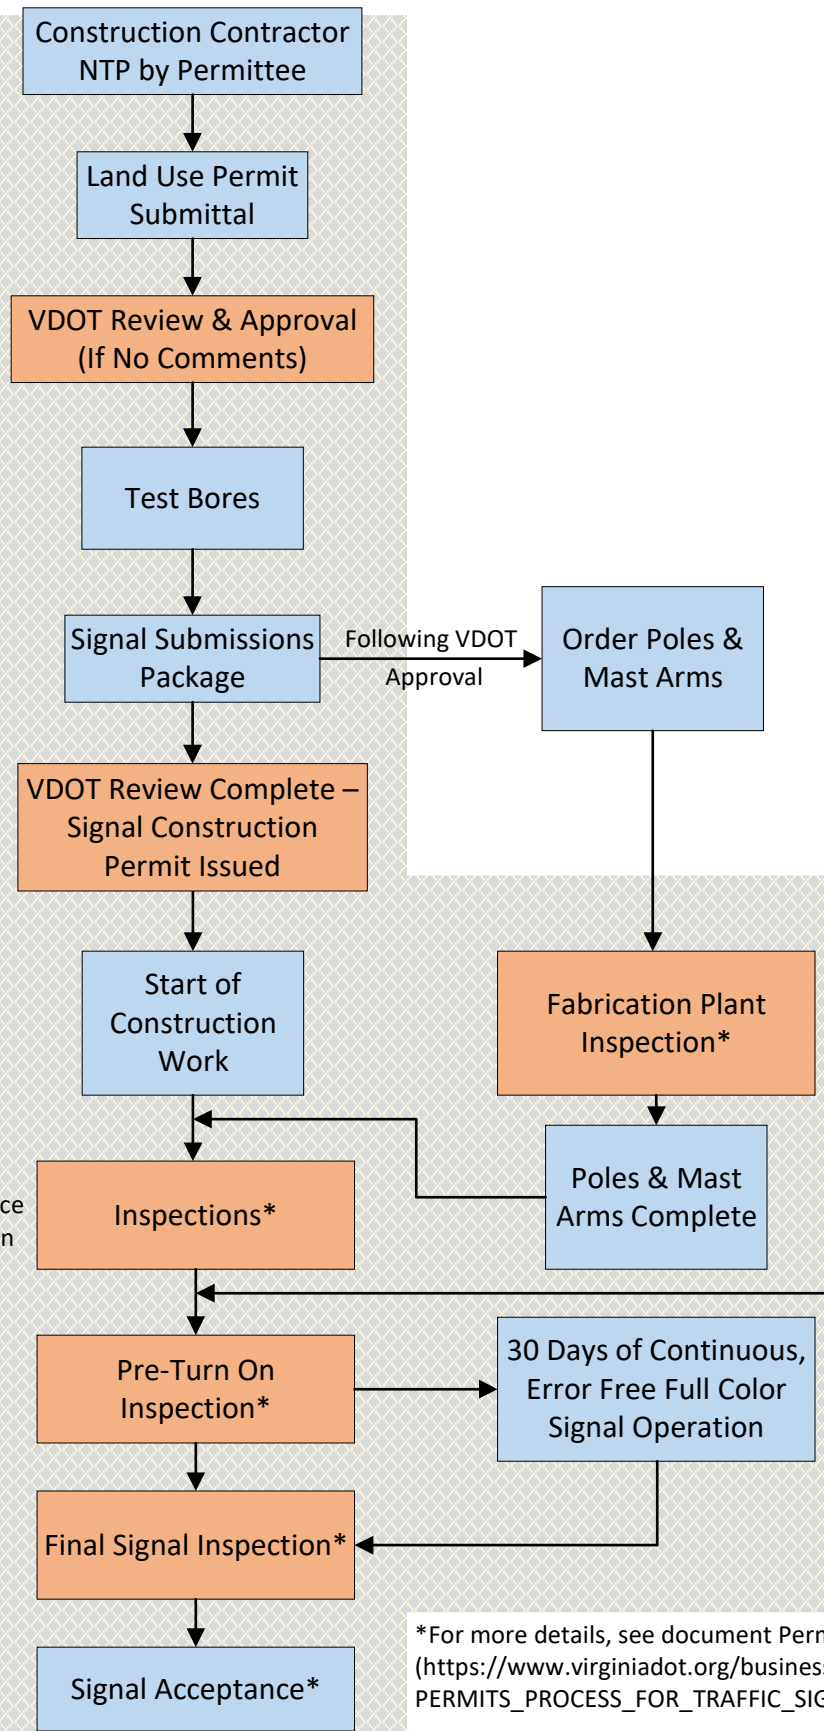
Construction Contractor NTP by Permittee

Land Use Permit Submittal

VDOT Review & Approval (If No Comments)

Test Bores

Signal Submissions Package

Following VDOT Approval

Order Poles & Mast Arms

VDOT Review Complete – Signal Construction Permit Issued

Start of Construction Work

Fabrication Plant Inspection*

Poles & Mast Arms Complete

ce
n

Inspections*

Pre-Turn On Inspection*

30 Days of Continuous, Error Free Full Color Signal Operation

Final Signal Inspection*

Signal Acceptance*

*For more details, see document Per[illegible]
(https://www.virginiadot.org/busines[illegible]
PERMITS_PROCESS_FOR_TRAFFIC_SIG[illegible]